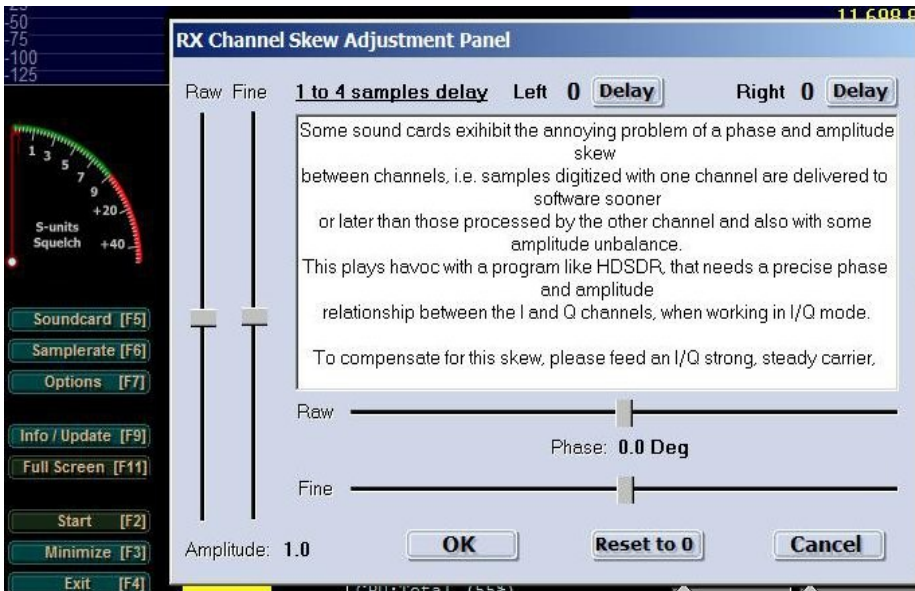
-25
-50
-75
-100
-125

11.698

RX Channel Skew Adjustment Panel

Raw Fine

1 to 4 samples delay Left 0 Delay Right 0 Delay

Some sound cards exihibit the annoying problem of a phase and amplitude skew
between channels, i.e. samples digitized with one channel are delivered to software sooner
or later than those processed by the other channel and also with some amplitude unbalance.
This plays havoc with a program like HDSDR, that needs a precise phase and amplitude
relationship between the I and Q channels, when working in I/Q mode.

To compensate for this skew, please feed an I/Q strong, steady carrier,

Raw

Phase: 0.0 Deg

Fine

Amplitude: 1.0

OK

Reset to 0

Cancel

1
3
5
7
9
+20
+40
S-units
Squelch

Soundcard [F5]
Samplerate [F6]
Options [F7]
Info / Update [F9]
Full Screen [F11]
Start [F2]
Minimize [F3]
Exit [F4]

CPU Total (55%)